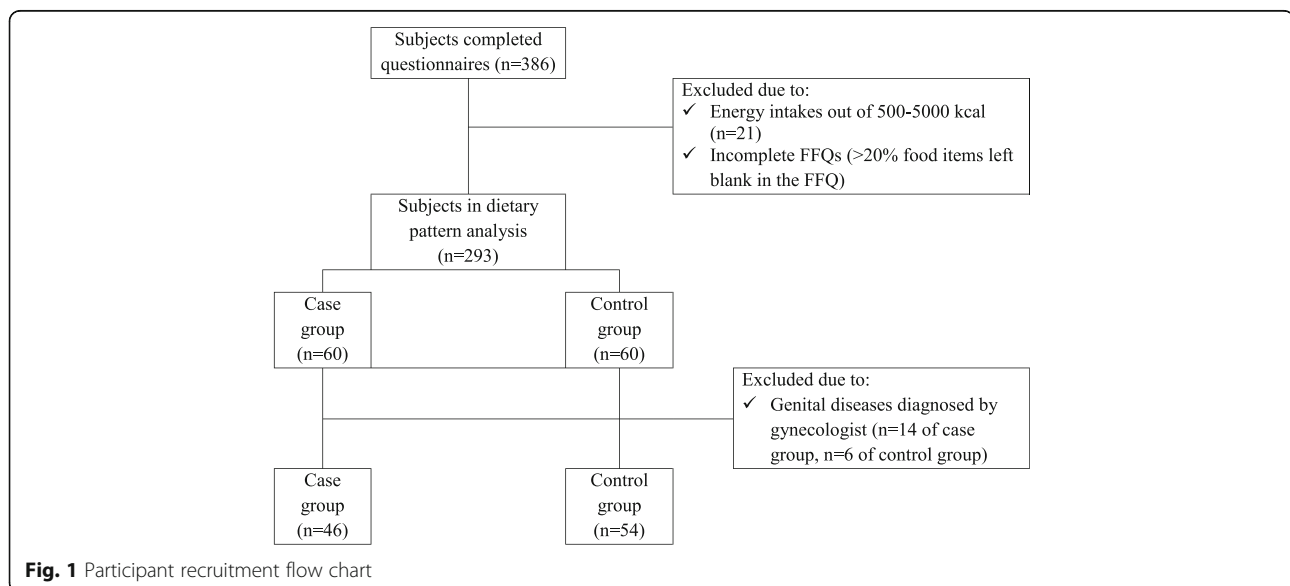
Subjects completed questionnaires (n=386)

Excluded due to:
✓ Energy intakes out of 500-5000 kcal (n=21)
✓ Incomplete FFQs (>20% food items left blank in the FFQ)

Subjects in dietary pattern analysis (n=293)

Case group (n=60)

Control group (n=60)

Excluded due to:
✓ Genital diseases diagnosed by gynecologist (n=14 of case group, n=6 of control group)

Case group (n=46)

Control group (n=54)

**Fig. 1** Participant recruitment flow chart